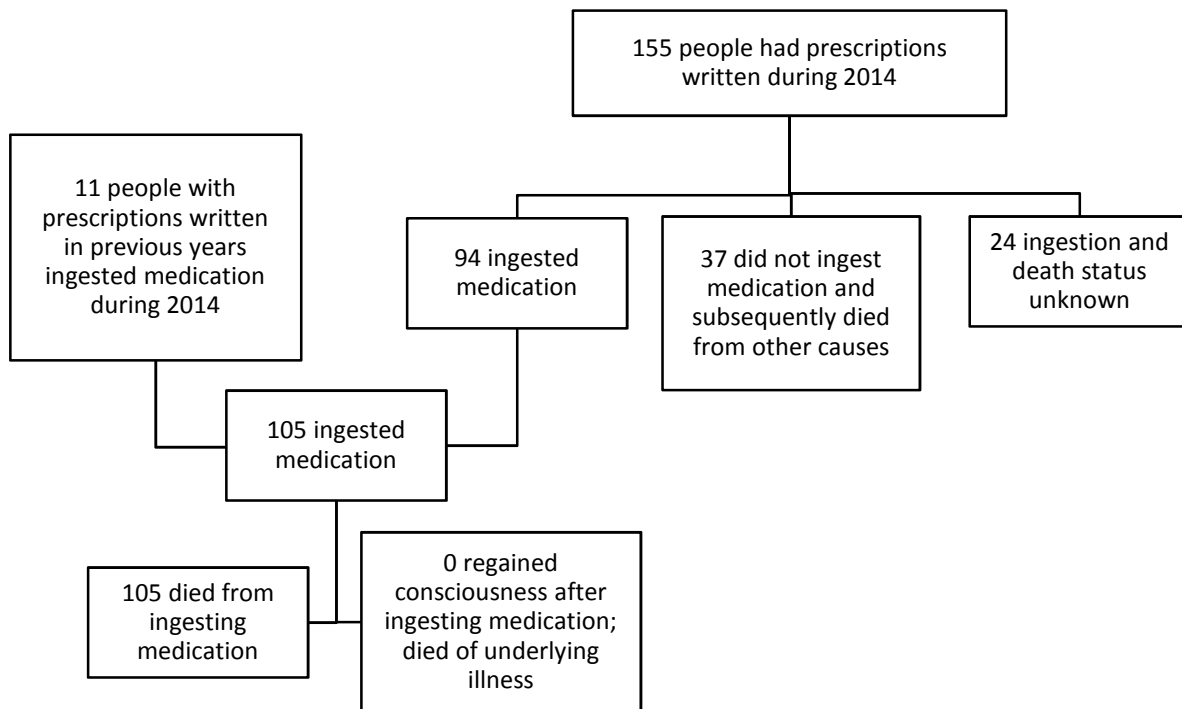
155 people had prescriptions written during 2014

11 people with prescriptions written in previous years ingested medication during 2014

94 ingested medication

37 did not ingest medication and subsequently died from other causes

24 ingestion and death status unknown

105 ingested medication

105 died from ingesting medication

0 regained consciousness after ingesting medication; died of underlying illness